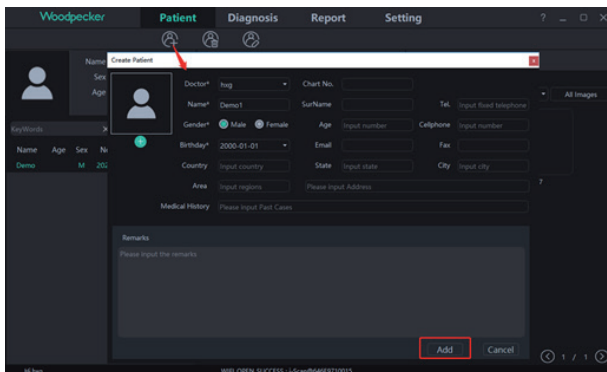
Woodpecker
Patient
Diagnosis
Report
Setting
? _ □ X

Name
Sex
Age

KeyWords
Name Age Sex N
Demo M 202

Create Patient
Doctor* hxg
Chart No.
Name* Demo1
SurName
Tel. Input fixed telephone
Gender* Male Female
Age Input number
Cellphone Input number
Birthday* 2000-01-01
Email
Fax
Country Input country
State Input state
City Input city
Area Input regions
Please Input Address
Medical History Please Input Past Cases

Remarks
Please input the remarks

Add
Cancel

All Images
?
1 / 1

WIFI OPEN SUCCESS - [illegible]